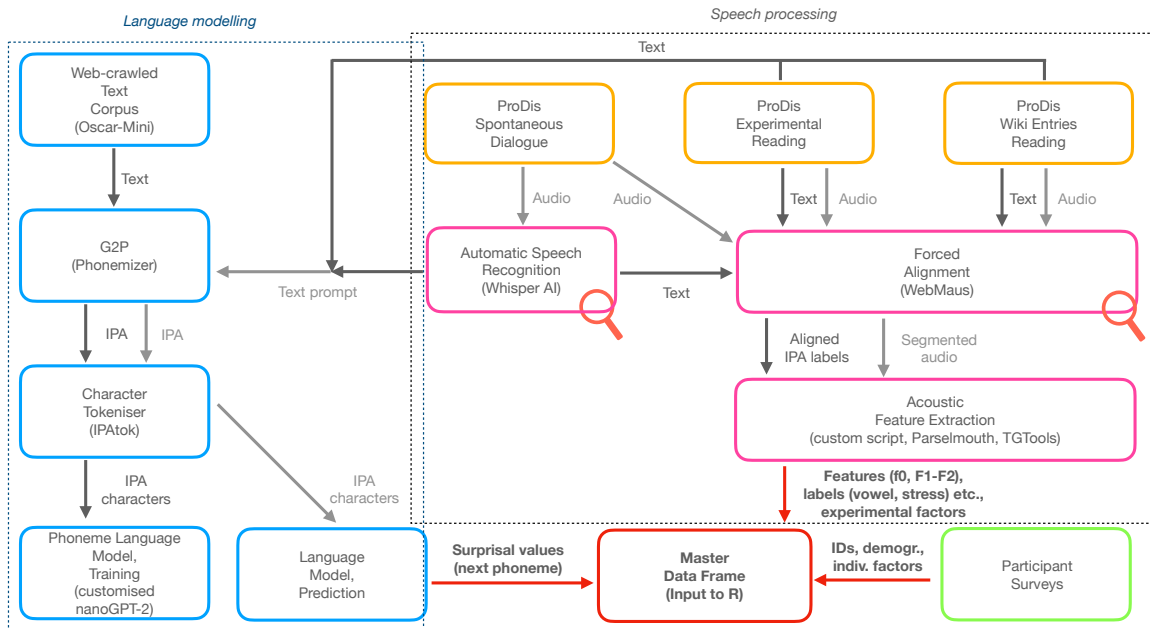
Language modelling

Speech processing

Text

Web-crawled Text Corpus (Oscar-Mini)

ProDis Spontaneous Dialogue

ProDis Experimental Reading

ProDis Wiki Entries Reading

Text

Audio

Audio

Text

Audio

Text

Audio

G2P (Phonemizer)

Text prompt

Automatic Speech Recognition (Whisper AI)

Text

Forced Alignment (WebMaus)

IPA

IPA

Aligned IPA labels

Segmented audio

Character Tokeniser (IPAtok)

Acoustic Feature Extraction (custom script, Parselmouth, TGTools)

IPA characters

IPA characters

Features (f0, F1-F2), labels (vowel, stress) etc., experimental factors

Phoneme Language Model, Training (customised nanoGPT-2)

Language Model, Prediction

Surprisal values (next phoneme)

Master Data Frame (Input to R)

IDs, demogr., indiv. factors

Participant Surveys